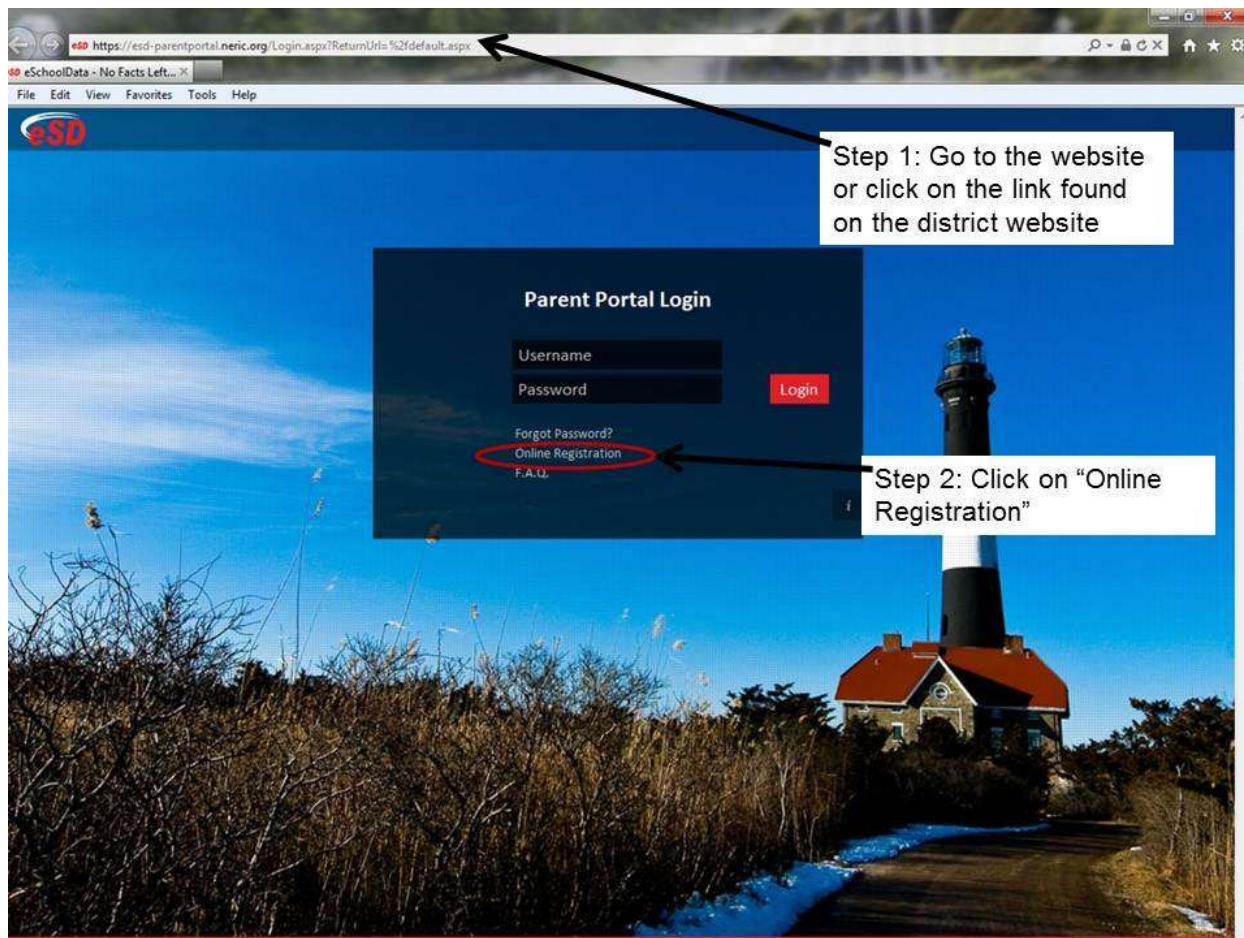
https://esd-parentportal.neric.org/Login.aspx?ReturnUrl=%2fdefault.aspx

eSchoolData - No Facts Left...

File Edit View Favorites Tools Help

eSD

Step 1: Go to the website or click on the link found on the district website

Parent Portal Login

Username

Password

Login

Forgot Password?

Online Registration

F.A.Q.

Step 2: Click on "Online Registration"

i